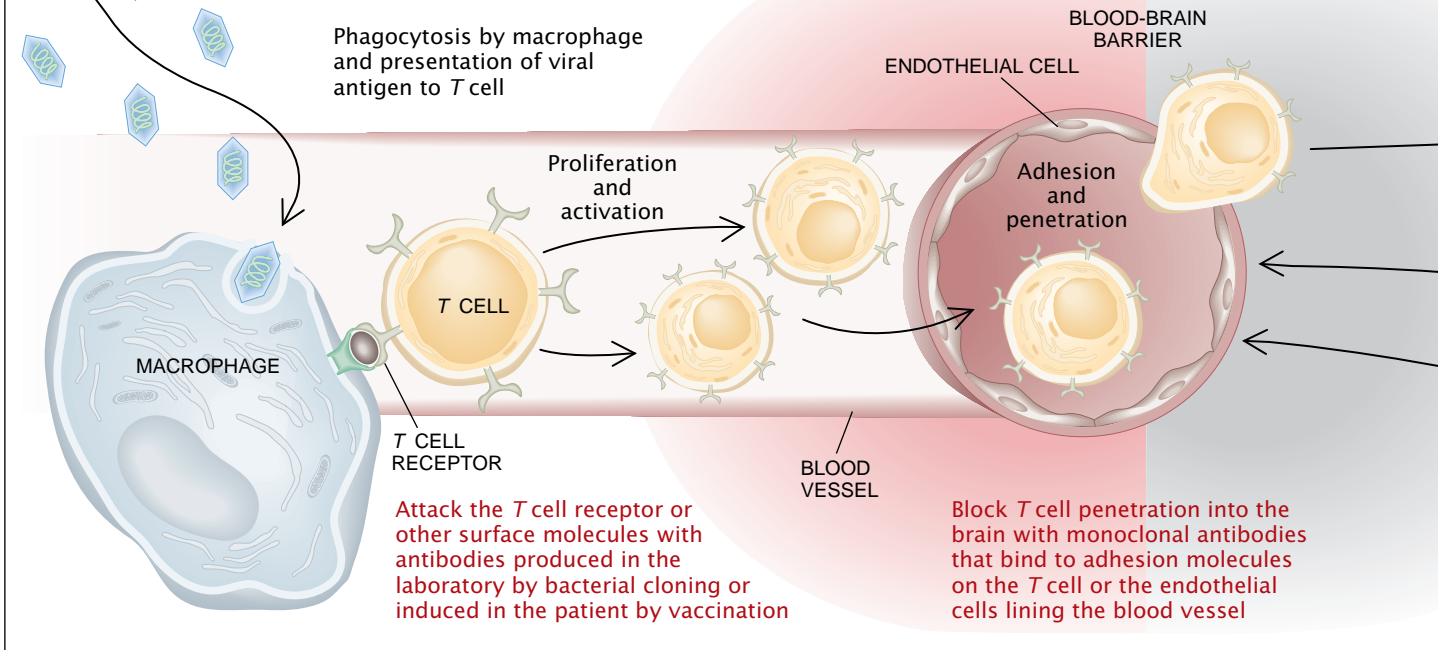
Phagocytosis by macrophage and presentation of viral antigen to $T$ cell

BLOOD-BRAIN BARRIER

ENDOTHELIAL CELL

Proliferation and activation

Adhesion and penetration

$T$ CELL

MACROPHAGE

$T$ CELL RECEPTOR

BLOOD VESSEL

Attack the $T$ cell receptor or other surface molecules with antibodies produced in the laboratory by bacterial cloning or induced in the patient by vaccination

Block $T$ cell penetration into the brain with monoclonal antibodies that bind to adhesion molecules on the $T$ cell or the endothelial cells lining the blood vessel